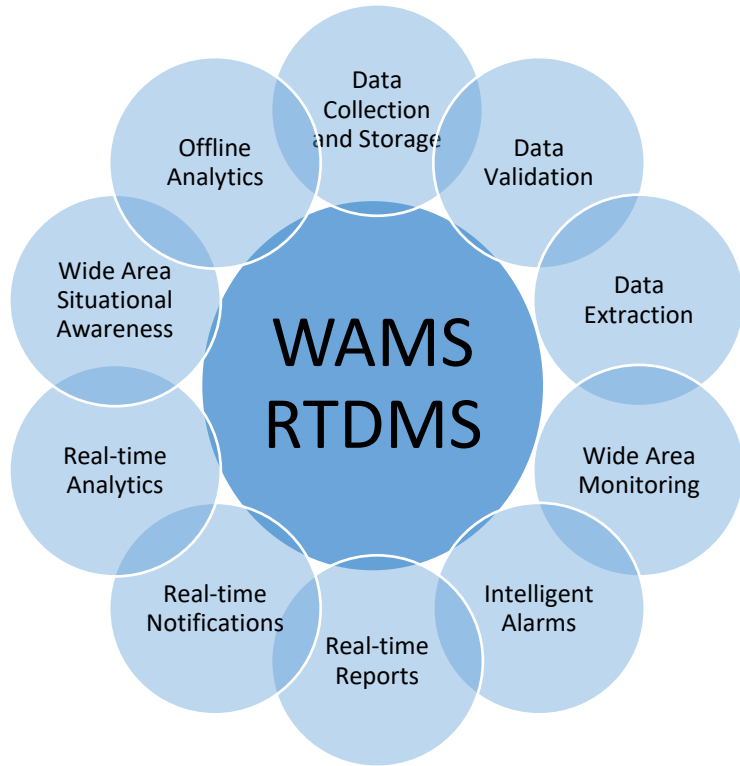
WAMS RTDMS

Data Collection and Storage

Data Validation

Data Extraction

Wide Area Monitoring

Intelligent Alarms

Real-time Reports

Real-time Notifications

Real-time Analytics

Wide Area Situational Awareness

Offline Analytics